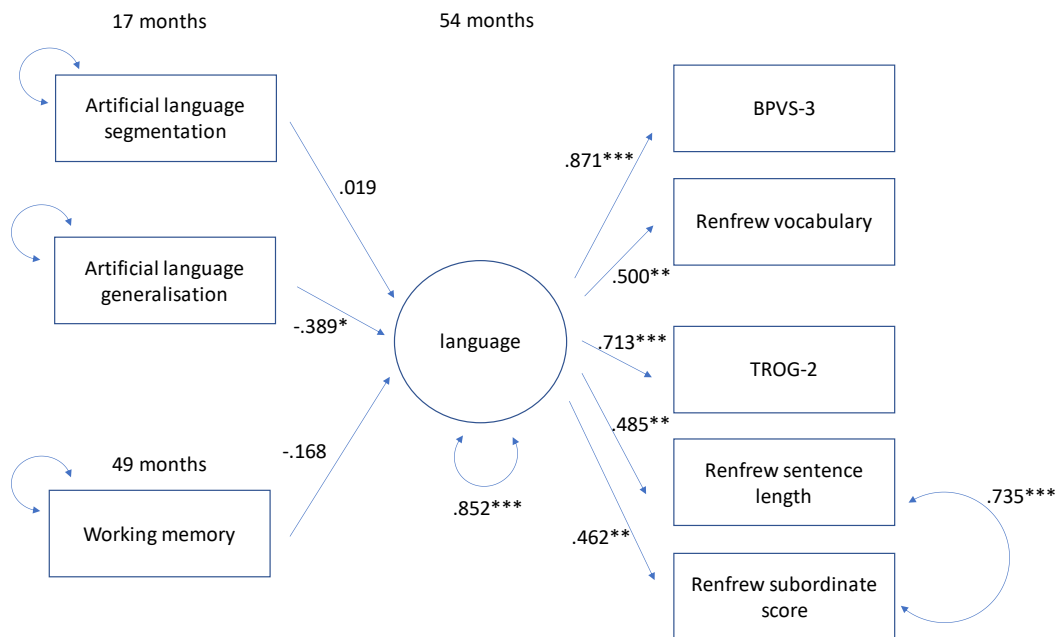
17 months

54 months

Artificial language segmentation

.019

Artificial language generalisation

-.389*

49 months

-.168

Working memory

language

.852***

.871***

BPVS-3

Renfrew vocabulary

.500**

.713***

TROG-2

.485**

Renfrew sentence length

.735***

.462**

Renfrew subordinate score